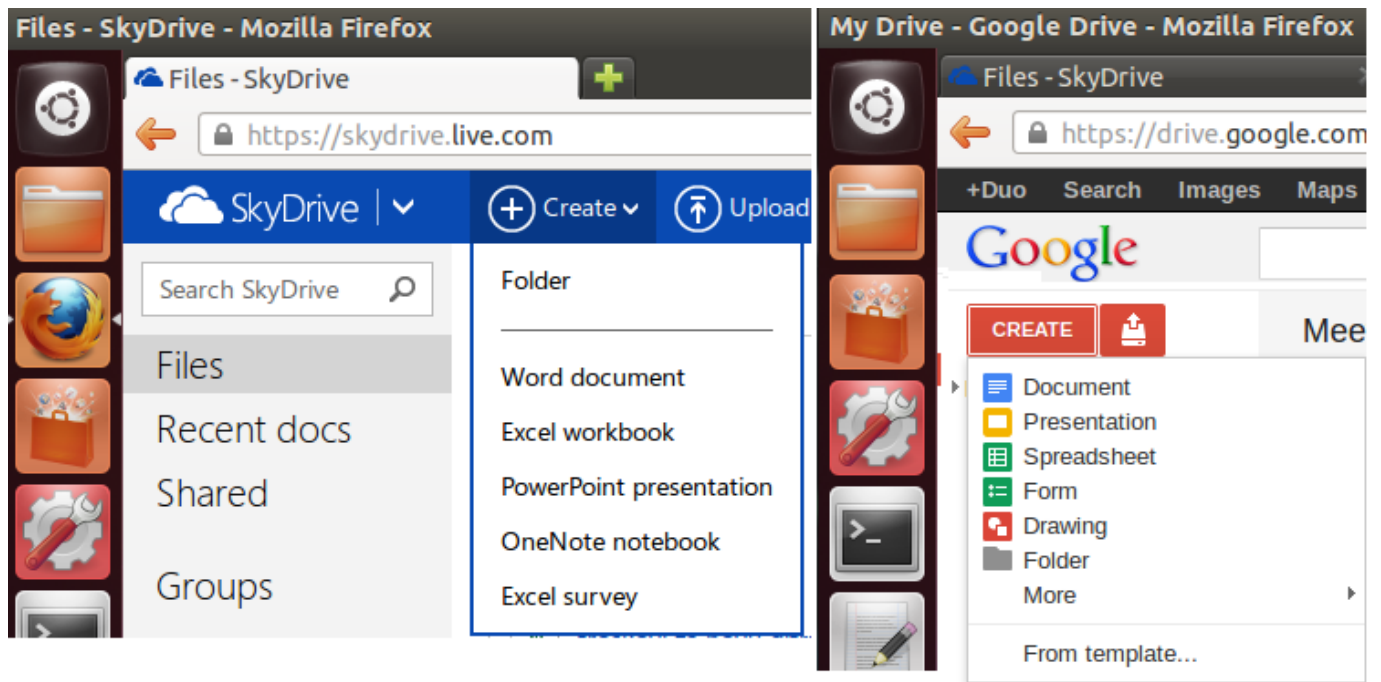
Files - SkyDrive - Mozilla Firefox

Files - SkyDrive

https://skydrive.live.com

SkyDrive

Create

Upload

Search SkyDrive

Files

Recent docs

Shared

Groups

Folder

Word document

Excel workbook

PowerPoint presentation

OneNote notebook

Excel survey

My Drive - Google Drive - Mozilla Firefox

Files - SkyDrive

https://drive.google.com

+Duo Search Images Maps

Google

CREATE

Mee

Document

Presentation

Spreadsheet

Form

Drawing

Folder

More

From template...